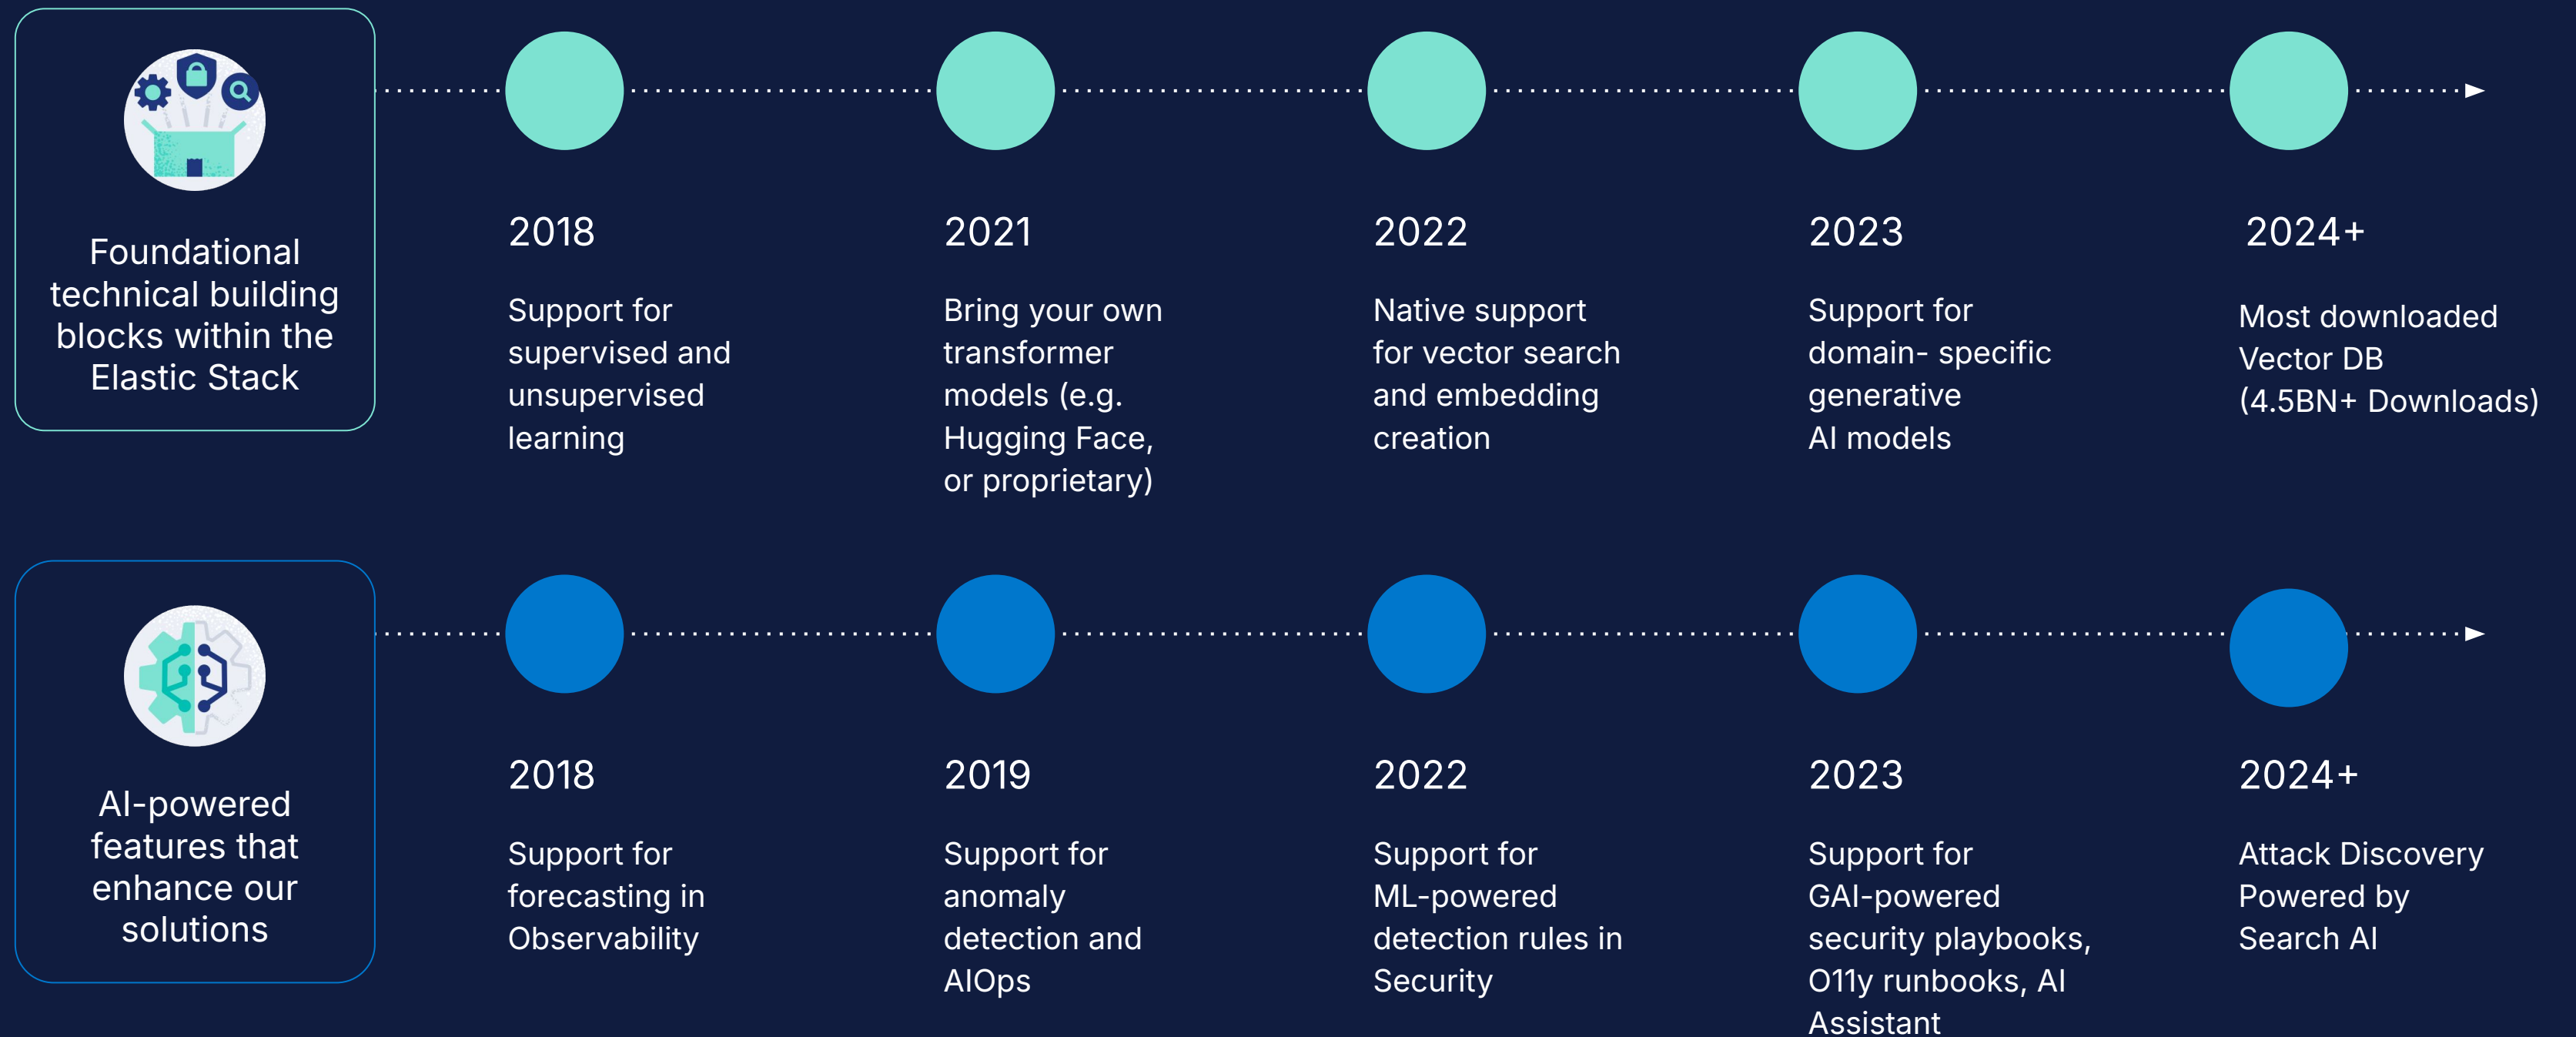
Foundational technical building blocks within the Elastic Stack

2018

Support for supervised and unsupervised learning

2021

Bring your own transformer models (e.g. Hugging Face, or proprietary)

2022

Native support for vector search and embedding creation

2023

Support for domain- specific generative AI models

2024+

Most downloaded Vector DB (4.5BN+ Downloads)

AI-powered features that enhance our solutions

2018

Support for forecasting in Observability

2019

Support for anomaly detection and AIOps

2022

Support for ML-powered detection rules in Security

2023

Support for GAI-powered security playbooks, O11y runbooks, AI Assistant

2024+

Attack Discovery Powered by Search AI